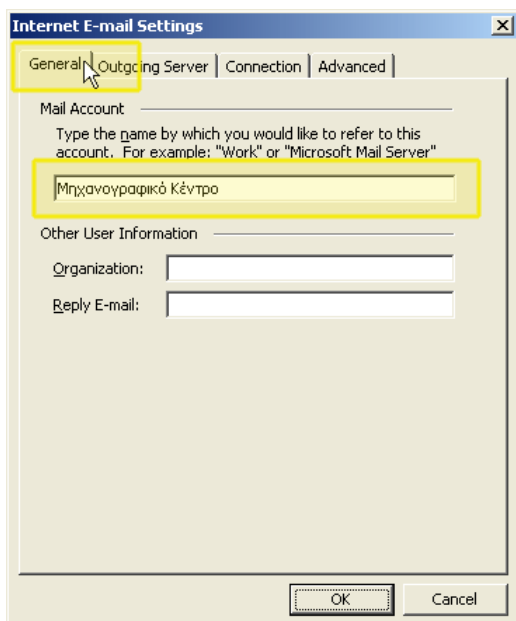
Internet E-mail Settings

General | Outgoing Server | Connection | Advanced

Mail Account

Type the name by which you would like to refer to this account. For example: "Work" or "Microsoft Mail Server"

Μηχανογραφικό Κέντρο

Other User Information

Organization:

Reply E-mail:

OK

Cancel